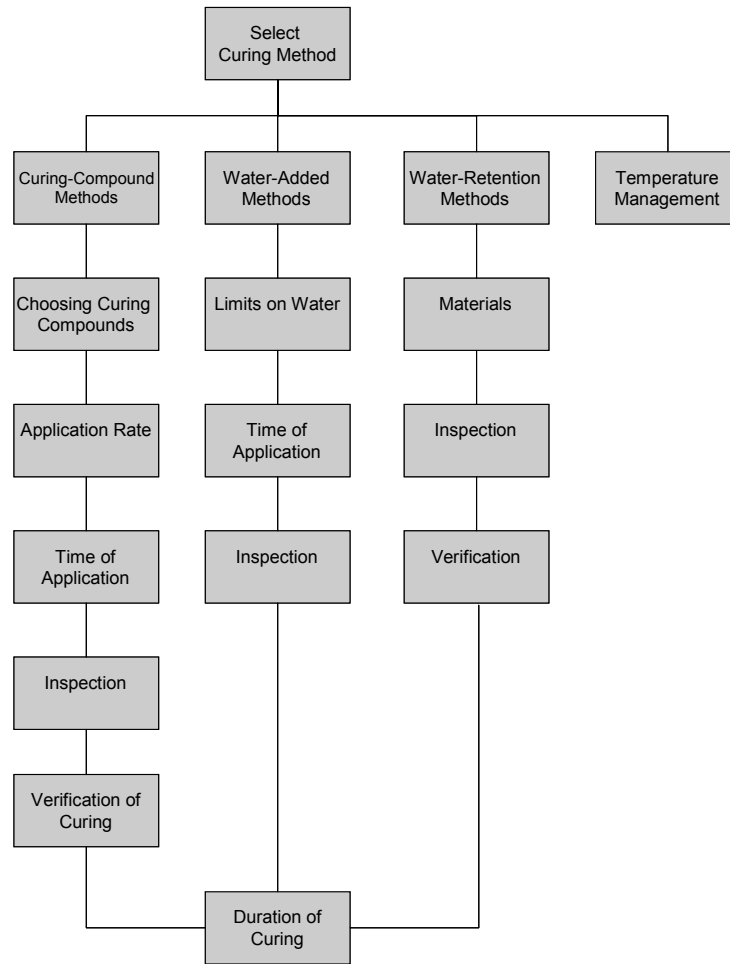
Select Curing Method

Curing-Compound Methods

Water-Added Methods

Water-Retention Methods

Temperature Management

Choosing Curing Compounds

Application Rate

Time of Application

Inspection

Verification of Curing

Limits on Water

Time of Application

Inspection

Materials

Inspection

Verification

Duration of Curing